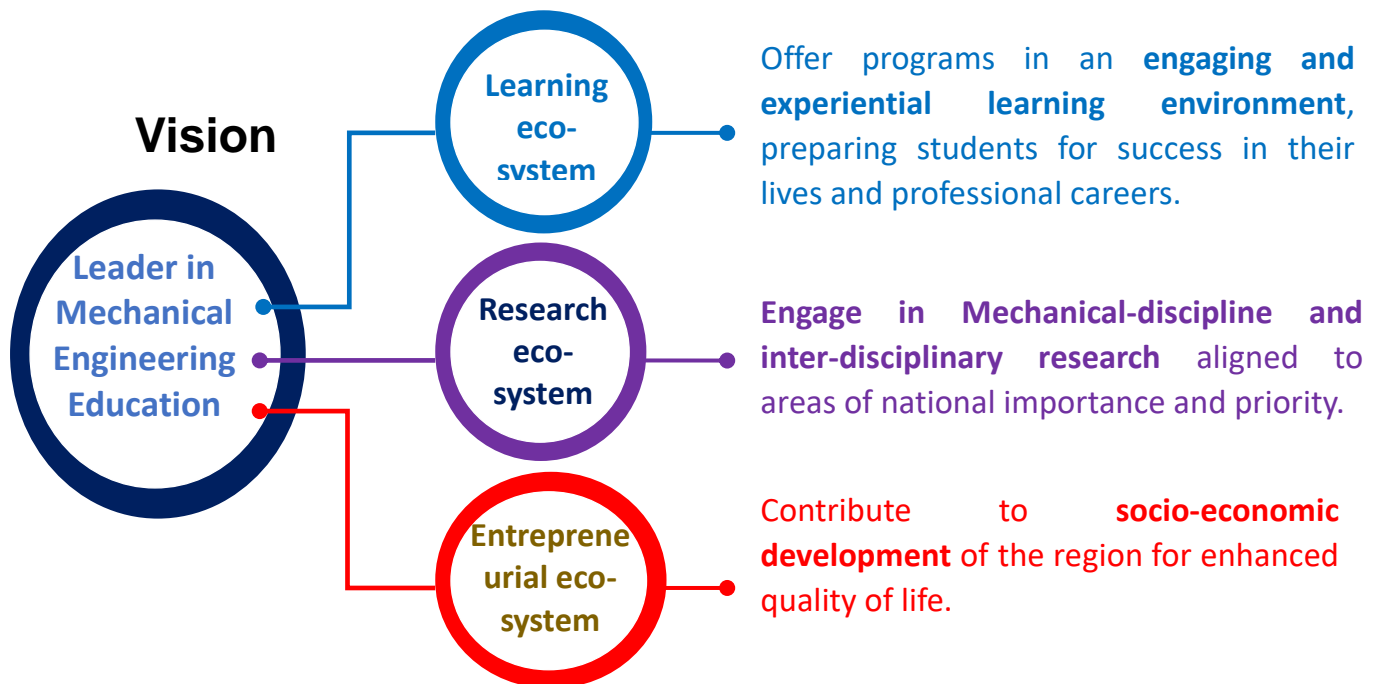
Vision

Leader in Mechanical Engineering Education

Learning eco-system

Offer programs in an **engaging and experiential learning environment**, preparing students for success in their lives and professional careers.

Research eco-system

**Engage in Mechanical-discipline and inter-disciplinary research** aligned to areas of national importance and priority.

Entreprene urial eco-system

Contribute to **socio-economic development** of the region for enhanced quality of life.